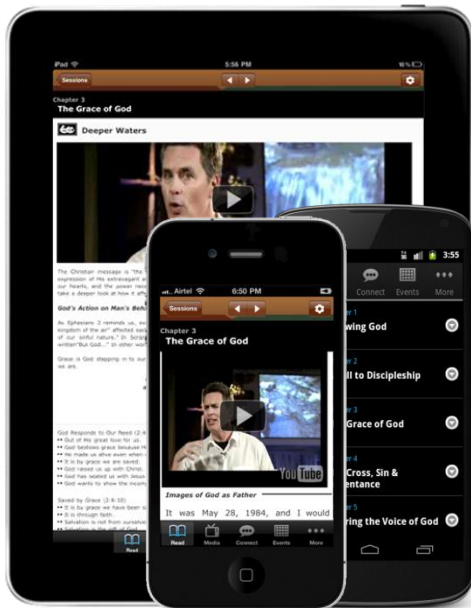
iPad
5:56 PM
Sessions
Chapter 3
The Grace of God
Deeper Waters
The Christian message is "the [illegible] expression of His extravagant a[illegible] our hearts, and the power need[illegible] take a deeper look at how it affe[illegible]
God's Action on Man's Beh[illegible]
As Ephesians 2 reminds us, ev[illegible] "ruler of the air" affected ea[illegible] of our sinful nature." In Scrip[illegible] written"But God..." In other wo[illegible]
Grace is God stepping in to our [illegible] we are.
God Responds to Our Need (2:4-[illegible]
Out of His great love for us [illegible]
God bestows grace because H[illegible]
He made us alive even when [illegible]
It is by grace we are saved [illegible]
God raised us up with Christ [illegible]
God has seated us with Chris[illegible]
God wants to show the incom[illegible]
Saved by Grace (2:8-10)
It is by grace we have been sa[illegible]
It is through faith
Salvation is not from ourselve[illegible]
Read

Airtel
6:50 PM
Sessions
Chapter 3
The Grace of God
YouTube
Images of God as Father
It was May 28, 1984, and I would
Read
Media
Connect
Events
More

3:55
Connect
Events
More
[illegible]r 1
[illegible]wing God
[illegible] 2
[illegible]ll to Discipleship
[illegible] 3
Grace of God
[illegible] 4
Cross, Sin & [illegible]entance
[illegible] 5
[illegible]ring the Voice of God